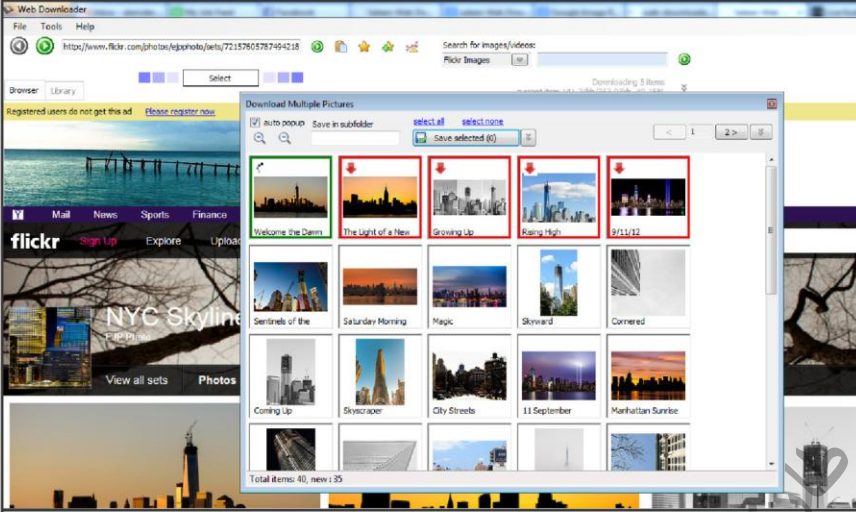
Web Downloader

File Tools Help

http://www.flickr.com/photos/ejpphoto/sets/72157605787494218

Search for images/videos:

Flickr Images

Select

Downloading 5 items

Browser Library

Registered users do not get this ad Please register now

Y Mail News Sports Finance

flickr Sign Up Explore Upload

NYC Skyline

EJP Photo

View all sets Photos

Download Multiple Pictures

auto popup Save in subfolder

select all select none

Save selected (0)

1 2 >

Welcome the Dawn

The Light of a New

Growing Up

Rising High

9/11/12

Sentinels of the

Saturday Morning

Magic

Skyward

Cornered

Coming Up

Skyscraper

City Streets

11 September

Manhattan Sunrise

Total items: 40, new : 35